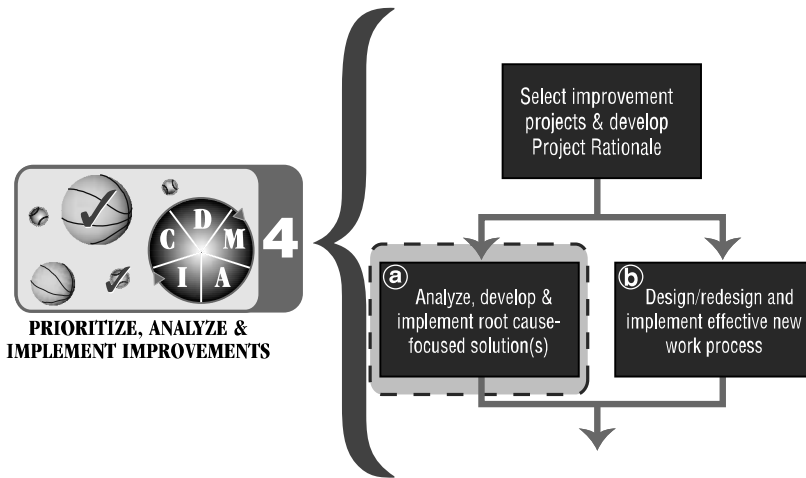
D
C M
I A
4

PRIORITIZE, ANALYZE & IMPLEMENT IMPROVEMENTS

Select improvement projects & develop Project Rationale

a
Analyze, develop & implement root cause-focused solution(s)

b
Design/redesign and implement effective new work process